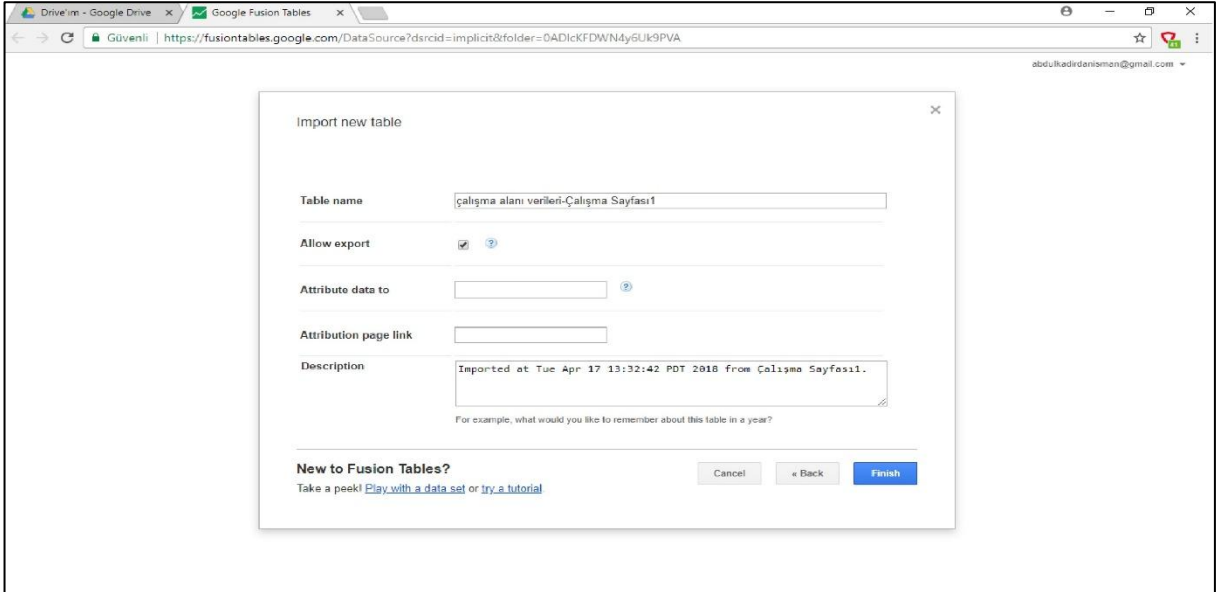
Drive'ım - Google Drive ×
Google Fusion Tables ×

Güvenli | https://fusiontables.google.com/DataSource?dsrcid=implicit&folder=0ADIcKFDWN4y6Uk9PVA

abdulkadirdanisman@gmail.com

Import new table

×

Table name
çalışma alanı verileri-Çalışma Sayfası1

Allow export

Attribute data to

Attribution page link

Description
Imported at Tue Apr 17 13:32:42 PDT 2018 from Çalışma Sayfası1.

For example, what would you like to remember about this table in a year?

New to Fusion Tables?
Take a peek! Play with a data set or try a tutorial

Cancel
« Back
Finish